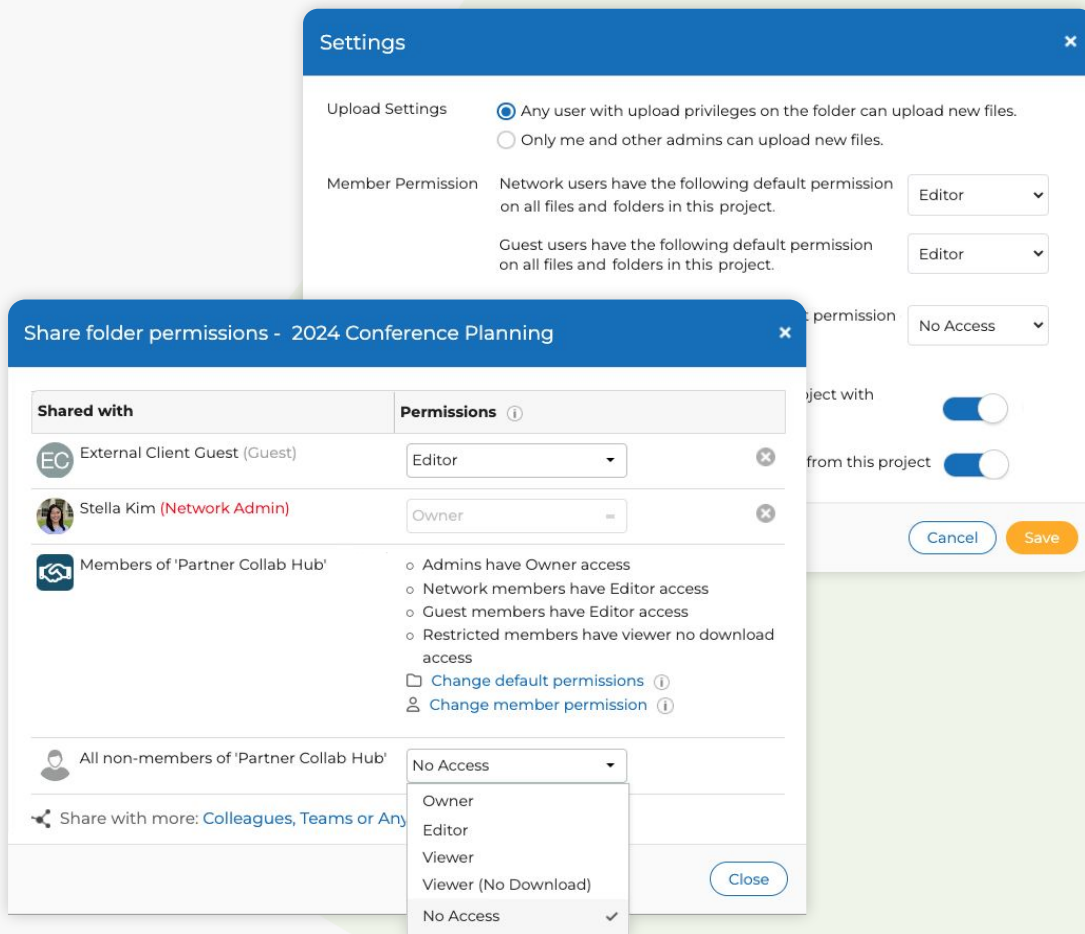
Settings

×

Upload Settings

Any user with upload privileges on the folder can upload new files.

Only me and other admins can upload new files.

Member Permission

Network users have the following default permission on all files and folders in this project.

Editor

Guest users have the following default permission on all files and folders in this project.

Editor

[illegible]t permission

No Access

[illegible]oject with

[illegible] from this project

Cancel

Save

Share folder permissions - 2024 Conference Planning

×

| Shared with | Permissions ⓘ |
|---|---|
| EC External Client Guest (Guest) | Editor |
| Stella Kim (Network Admin) | Owner |
| Members of 'Partner Collab Hub' | Admins have Owner access<br>Network members have Editor access<br>Guest members have Editor access<br>Restricted members have viewer no download access<br>Change default permissions ⓘ<br>Change member permission ⓘ |
| All non-members of 'Partner Collab Hub' | No Access |

Share with more: Colleagues, Teams or Any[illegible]

Owner
Editor
Viewer
Viewer (No Download)
No Access ✓

Close